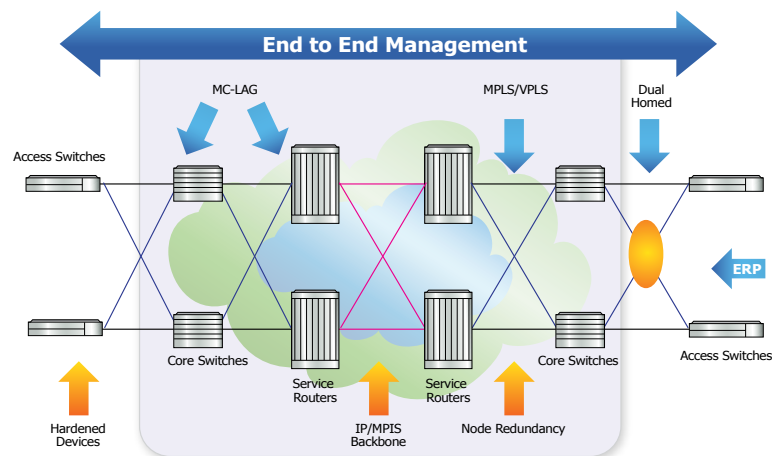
End to End Management

MC-LAG

MPLS/VPLS

Dual Homed

Access Switches

ERP

Core Switches

Service Routers

Service Routers

Core Switches

Access Switches

Hardened Devices

IP/MPIS Backbone

Node Redundancy